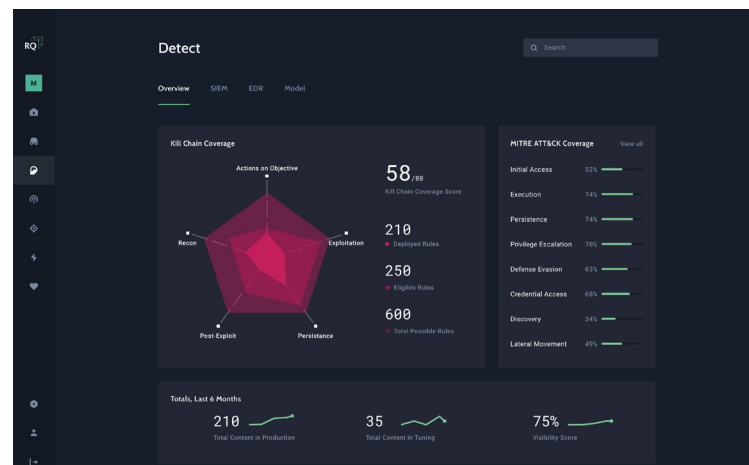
RQ

M

Detect

Search

Overview SIEM EDR Model

Kill Chain Coverage

Actions on Objective

Recon

Exploitation

Post-Exploit

Persistance

58/80
Kill Chain Coverage Score

210
Deployed Rules

250
Eligible Rules

600
Total Possible Rules

MITRE ATT&CK Coverage

View all

| | |
|---|---|
| Initial Access | 52% |
| Execution | 74% |
| Persistence | 74% |
| Privilege Escalation | 78% |
| Defense Evasion | 63% |
| Credential Access | 68% |
| Discovery | 34% |
| Lateral Movement | 49% |

Totals, Last 6 Months

210
Total Content in Production

35
Total Content in Tuning

75%
Visibility Score